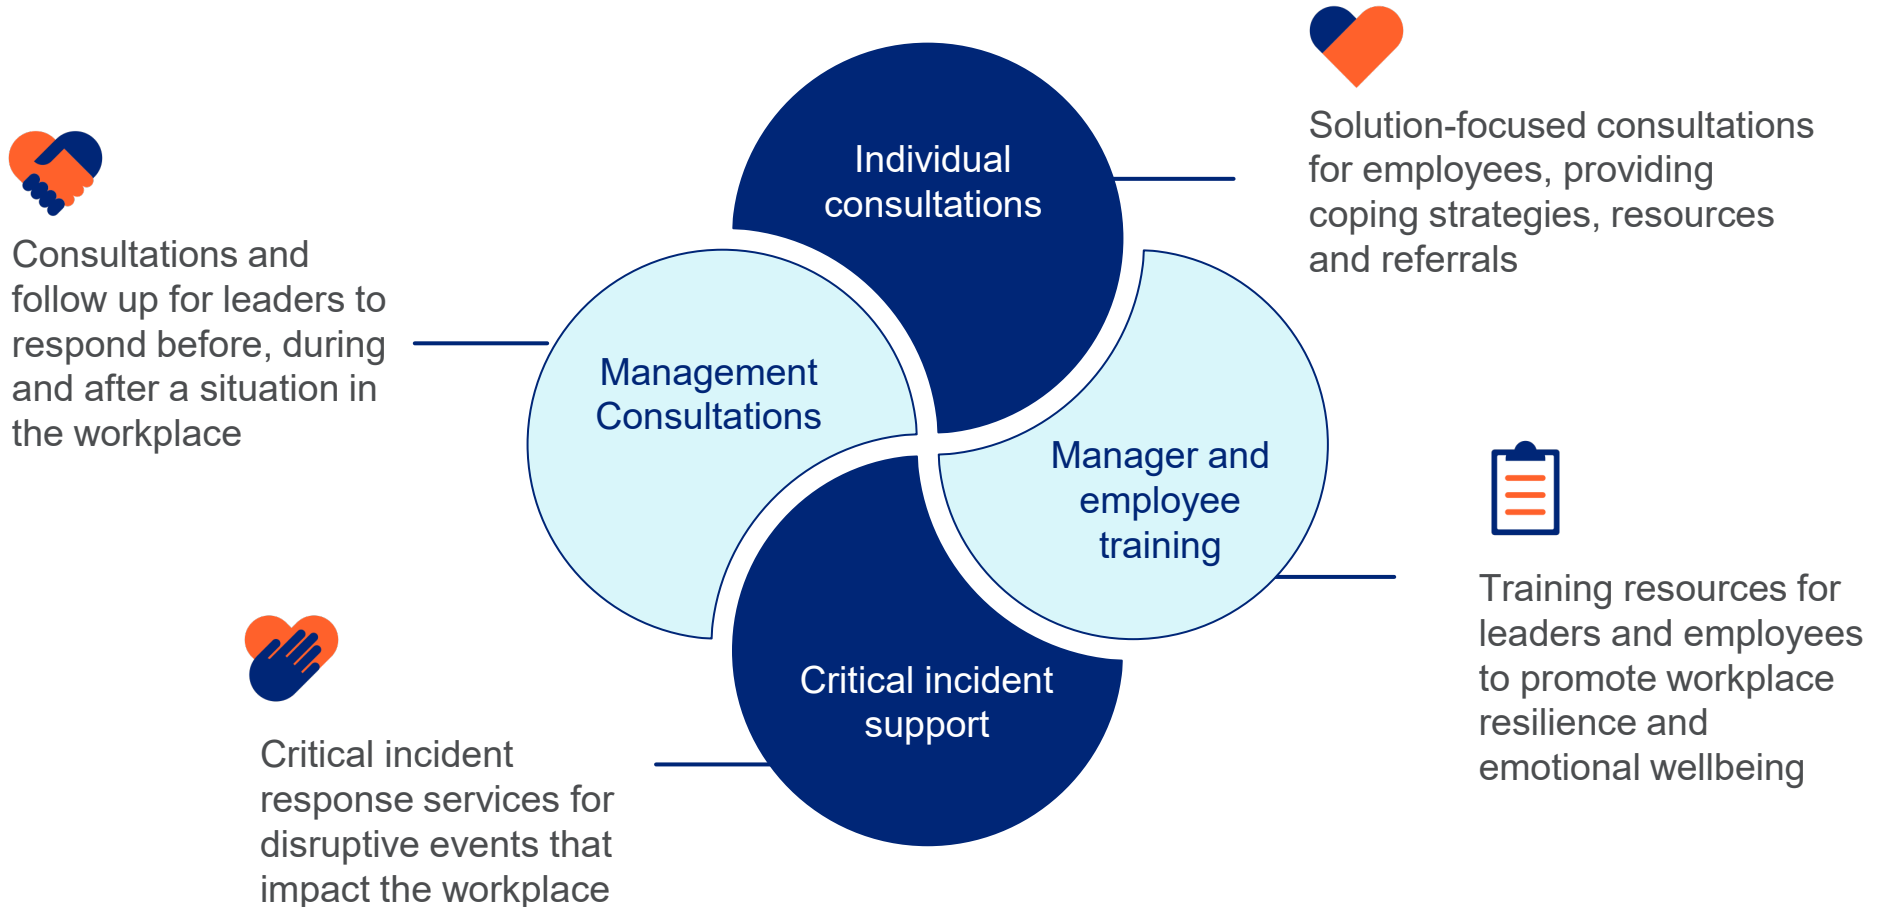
Individual consultations

Solution-focused consultations for employees, providing coping strategies, resources and referrals

Consultations and follow up for leaders to respond before, during and after a situation in the workplace

Management Consultations

Manager and employee training

Training resources for leaders and employees to promote workplace resilience and emotional wellbeing

Critical incident support

Critical incident response services for disruptive events that impact the workplace